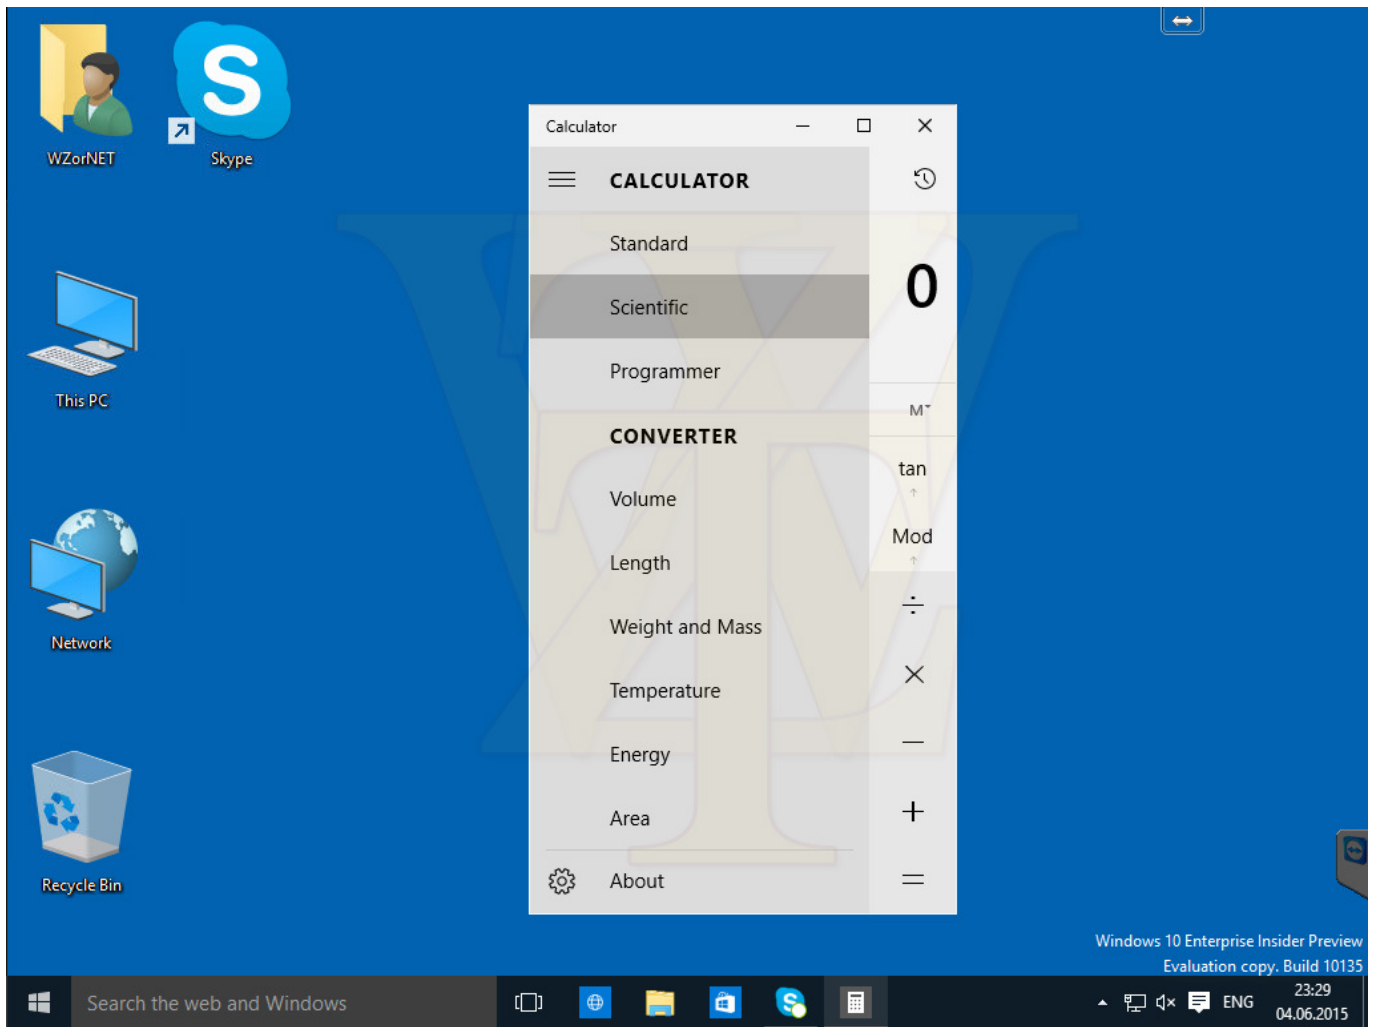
WZorNET

Skype

This PC

Network

Recycle Bin

Calculator

CALCULATOR

Standard

Scientific

Programmer

CONVERTER

Volume

Length

Weight and Mass

Temperature

Energy

Area

About

0

M

tan

Mod

÷

×

−

+

=

Windows 10 Enterprise Insider Preview
Evaluation copy. Build 10135

Search the web and Windows

ENG

23:29
04.06.2015